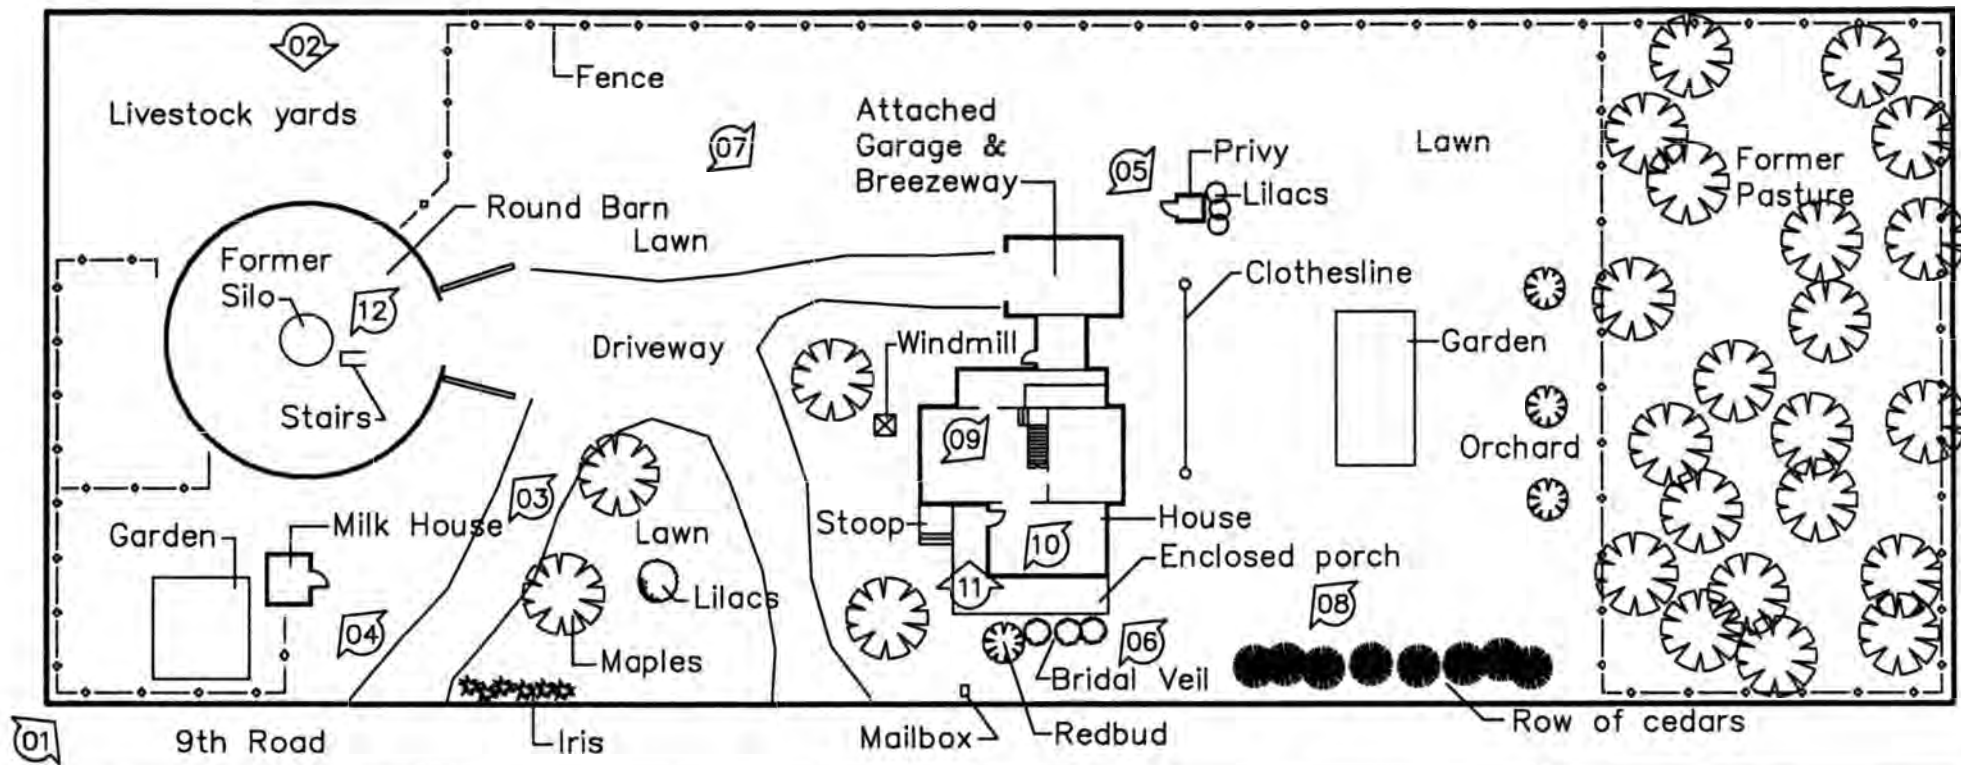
02
Livestock yards
Fence
07
Attached Garage & Breezeway
05
Privy
Lilacs
Lawn
Former Pasture
Round Barn
Lawn
Former Silo
12
Stairs
Driveway
Windmill
Clothesline
Garden
09
Orchard
03
Garden
Milk House
Lawn
Stoop
10
House
Enclosed porch
11
Lilacs
04
Maples
08
06
Bridal Veil
Row of cedars
01
9th Road
Iris
Mailbox
Redbud